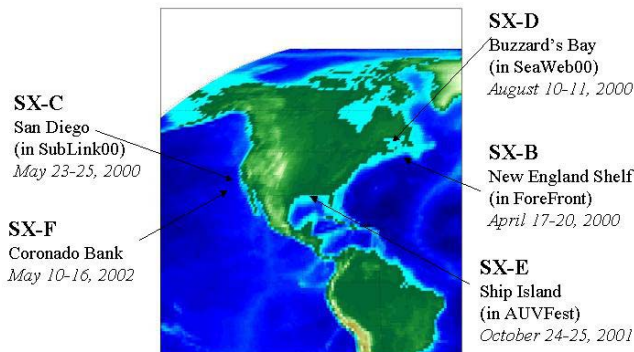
SX-D
Buzzard's Bay
(in SeaWeb00)
August 10-11, 2000

SX-C
San Diego
(in SubLink00)
May 23-25, 2000

SX-B
New England Shelf
(in ForeFront)
April 17-20, 2000

SX-F
Coronado Bank
May 10-16, 2002

SX-E
Ship Island
(in AUVFest)
October 24-25, 2001